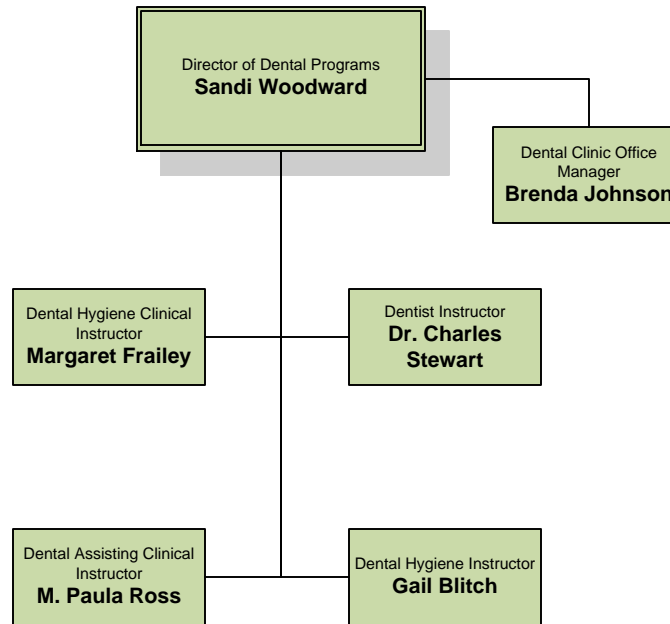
Director of Dental Programs
**Sandi Woodward**

Dental Clinic Office Manager
**Brenda Johnson**

Dental Hygiene Clinical Instructor
**Margaret Frailey**

Dentist Instructor
**Dr. Charles Stewart**

Dental Assisting Clinical Instructor
**M. Paula Ross**

Dental Hygiene Instructor
**Gail Blitch**